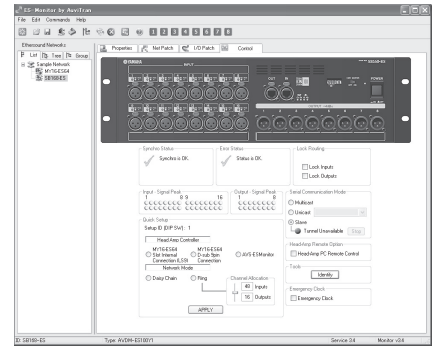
ES-Monitor by AuviTran
File Edit Commands Help
1 2 3 4 5 6 7 8
Ethersound Networks
List Tree Group
Sample Network
MY16-ES64
SB168-ES
Properties Net Patch I/O Patch Control
YAMAHA INPUT
SB168-ES
OUT IN
POWER
OUTPUT
Syncbox Status
Syncbox is OK.
Error Status
Status is OK.
Lock Routing
Lock Inputs
Lock Outputs
Input - Signal Peak
1 8 9 16
Output - Signal Peak
1 8
Serial Communication Mode
Multicast
Unicast
Slave
Tunnel Unavailable Stop
Quick Setup
Setup ID (DIP SW): 1
Head Amp Controller
MY16-ES64 Std Internal Connection (LS9)
MY16-ES64 D-sub 9pin Connection
AVS-ESMonitor
Network Mode
Daisy Chain
Ring
Channel Allocation
48 Inputs
16 Outputs
APPLY
HeadAmp Remote Option
HeadAmp PC Remote Control
Tools
Identify
Emergency Clock
Emergency Clock
ID: SB168-ES
Type: AVDN-ES100/71
Service: 2.6
Monitor: v3.6